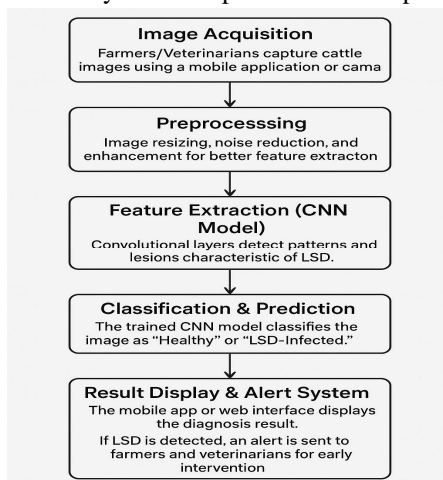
Image Acquisition
Farmers/Veterinarians capture cattle images using a mobile application or cama

Preprocesssing
Image resizing, noise reduction, and enhancement for better feature extracton

Feature Extraction (CNN Model)
Convolutional layers detect patterns and lesions characteristic of LSD.

Classification & Prediction
The trained CNN model classifies the image as "Healthy" or "LSD-Infected."

Result Display & Alert System
The mobile app or web interface displays the diagnosis result.
If LSD is detected, an alert is sent to farmers and veterinarians for early intervention